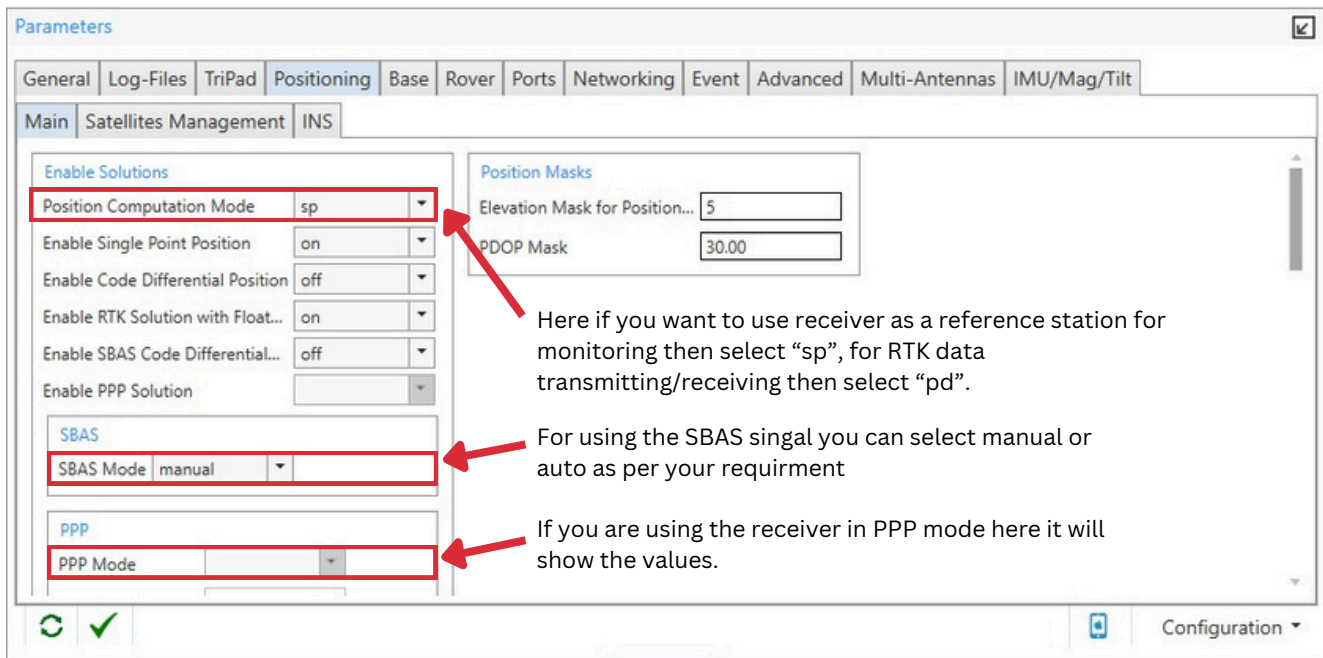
Parameters

General | Log-Files | TriPad | Positioning | Base | Rover | Ports | Networking | Event | Advanced | Multi-Antennas | IMU/Mag/Tilt

Main | Satellites Management | INS

Enable Solutions

| | |
|---|---|
| Position Computation Mode | sp |
| Enable Single Point Position | on |
| Enable Code Differential Position | off |
| Enable RTK Solution with Float... | on |
| Enable SBAS Code Differential... | off |
| Enable PPP Solution | |

SBAS

SBAS Mode manual

PPP

PPP Mode

Position Masks

| | |
|---|---|
| Elevation Mask for Position... | 5 |
| PDOP Mask | 30.00 |

Here if you want to use receiver as a reference station for monitoring then select “sp”, for RTK data transmitting/receiving then select “pd”.

For using the SBAS singal you can select manual or auto as per your requirment

If you are using the receiver in PPP mode here it will show the values.

Configuration